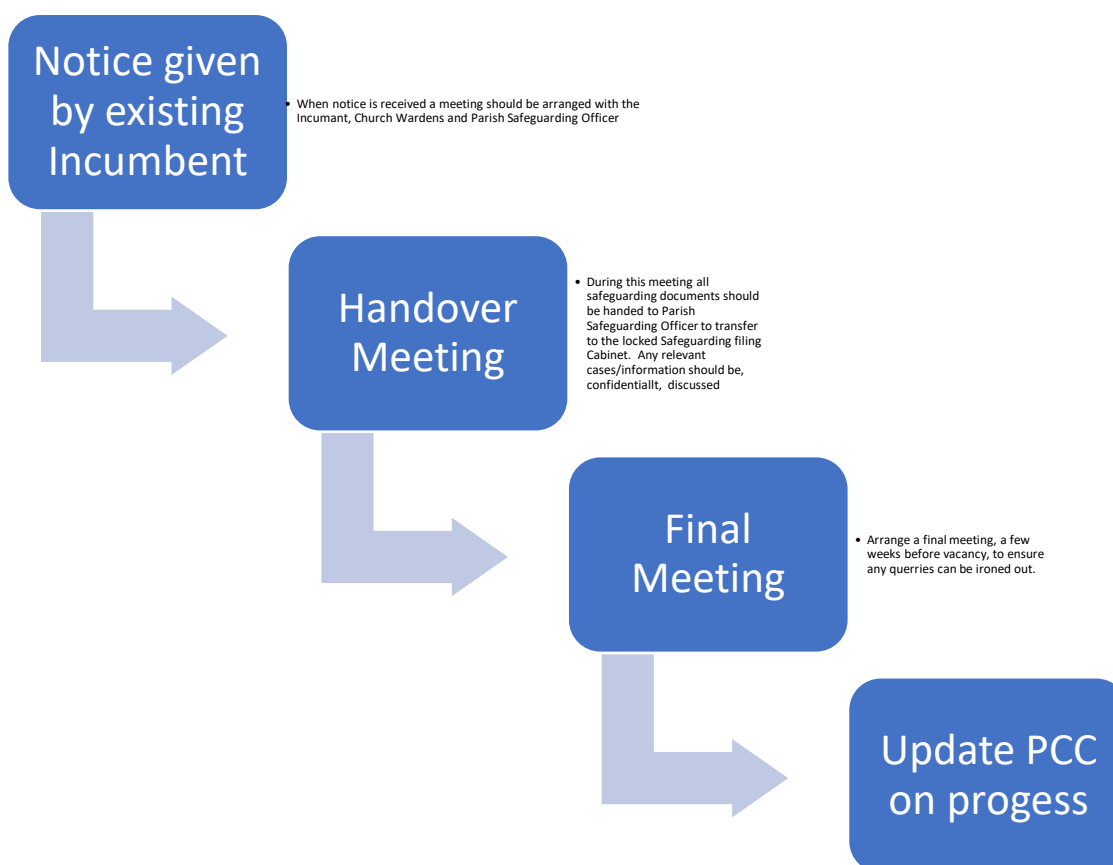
Notice given by existing Incumbent

• When notice is received a meeting should be arranged with the Incumant, Church Wardens and Parish Safeguarding Officer

Handover Meeting

• During this meeting all safeguarding documents should be handed to Parish Safeguarding Officer to transfer to the locked Safeguarding filing Cabinet. Any relevant cases/information should be, confidentiallt, discussed

Final Meeting

• Arrange a final meeting, a few weeks before vacancy, to ensure any querries can be ironed out.

Update PCC on progess